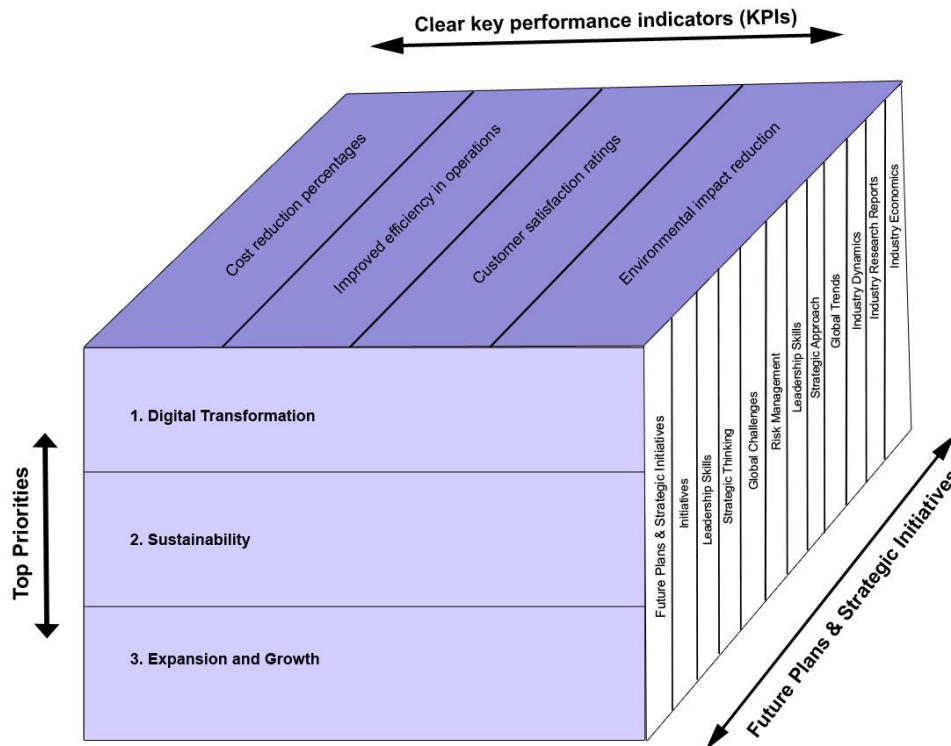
Clear key performance indicators (KPIs)

Cost reduction percentages

Improved efficiency in operations

Customer satisfaction ratings

Environmental impact reduction

Top Priorities

1. Digital Transformation

2. Sustainability

3. Expansion and Growth

Future Plans & Strategic Initiatives

Initiatives

Leadership Skills

Strategic Thinking

Global Challenges

Risk Management

Leadership Skills

Strategic Approach

Global Trends

Industry Dynamics

Industry Research Reports

Industry Economics

Future Plans & Strategic Initiatives